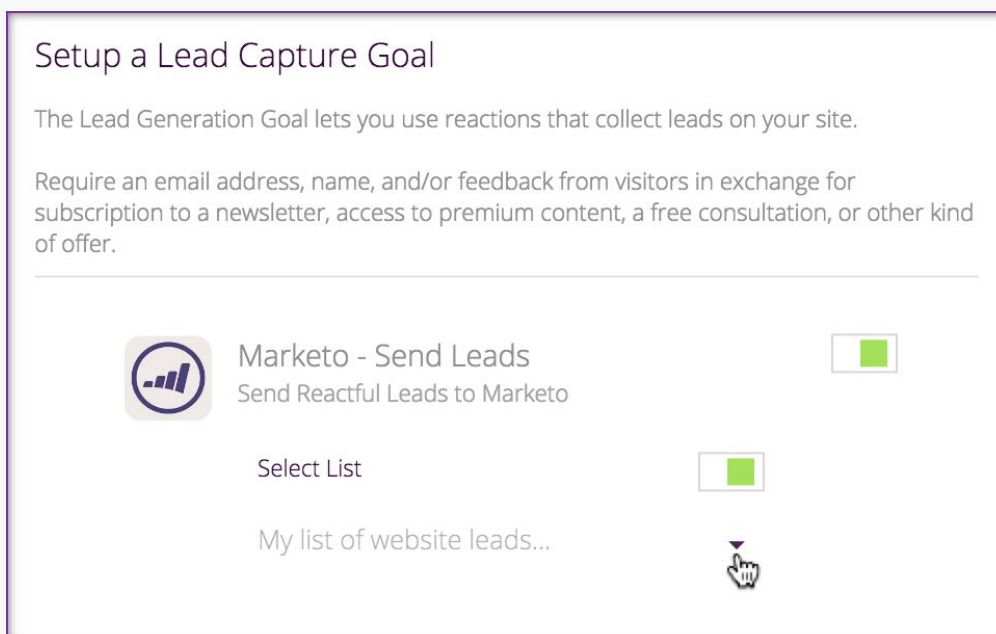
Setup a Lead Capture Goal

The Lead Generation Goal lets you use reactions that collect leads on your site.

Require an email address, name, and/or feedback from visitors in exchange for subscription to a newsletter, access to premium content, a free consultation, or other kind of offer.

Marketo - Send Leads
Send Reactful Leads to Marketo

Select List

My list of website leads...